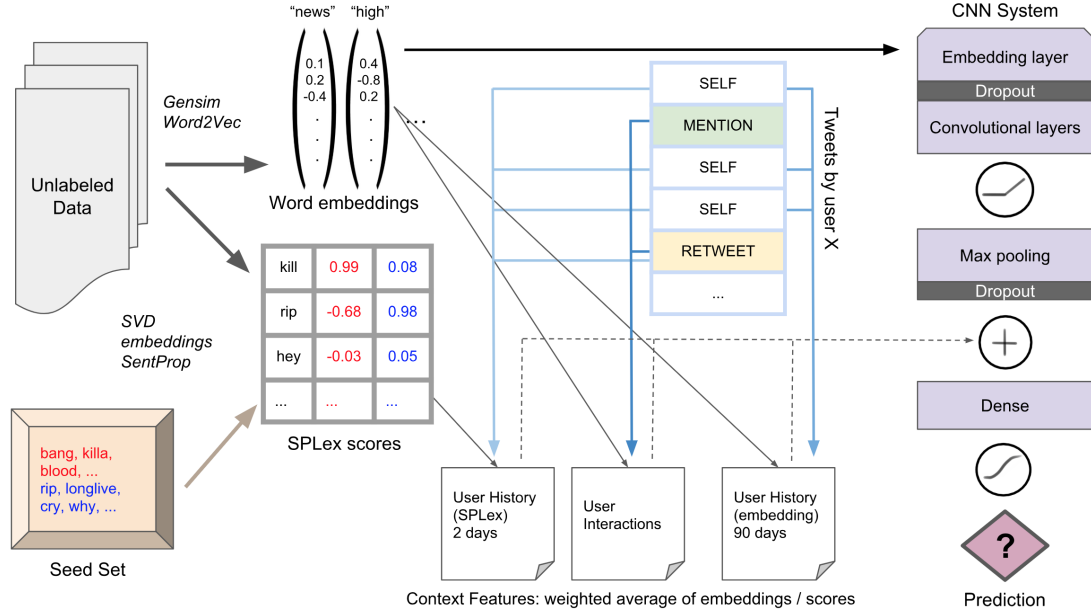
"news" "high"

0.1
0.2
-0.4
.
.
.

0.4
-0.8
0.2
.
.
.

...

Word embeddings

Gensim Word2Vec

Unlabeled Data

SVD embeddings SentProp

| kill | 0.99 | 0.08 |
|---|---|---|
| rip | -0.68 | 0.98 |
| hey | -0.03 | 0.05 |
| ... | ... | ... |

SPLex scores

bang, killa, blood, ...
rip, longlive, cry, why, ...

Seed Set

SELF
MENTION
SELF
SELF
RETWEET
...

Tweets by user X

User History (SPLex) 2 days

User Interactions

User History (embedding) 90 days

Context Features: weighted average of embeddings / scores

CNN System

Embedding layer
Dropout
Convolutional layers

Max pooling
Dropout

Dense

?

Prediction